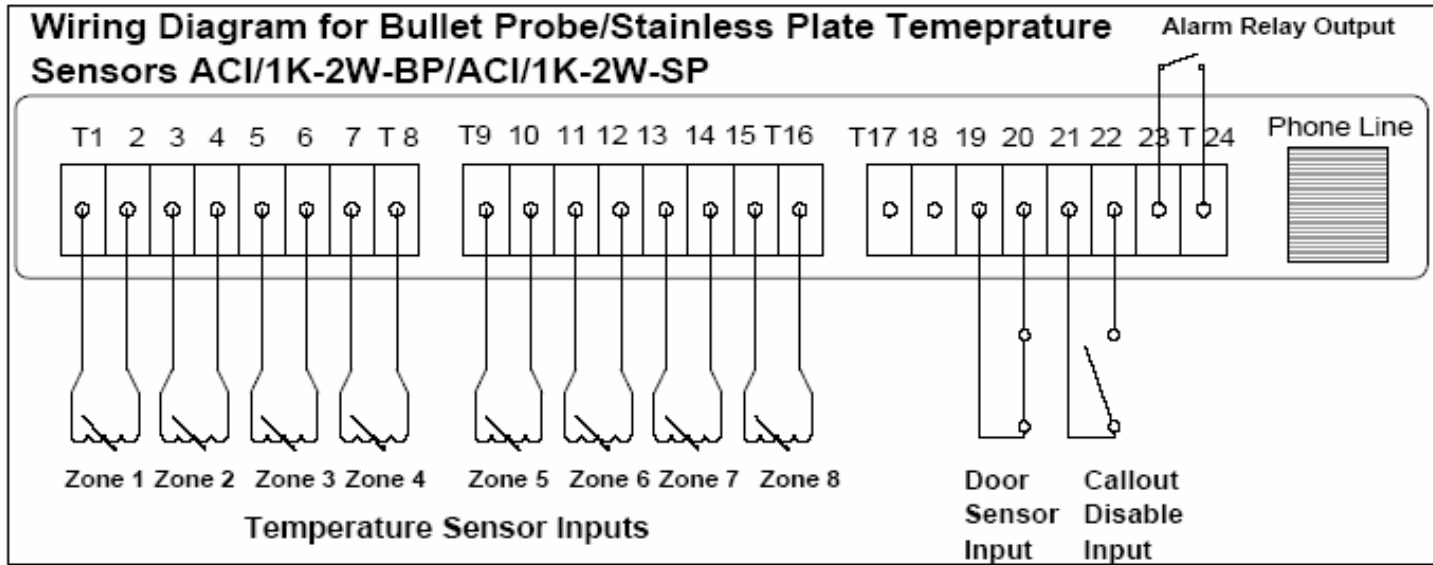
Wiring Diagram for Bullet Probe/Stainless Plate Temeprature Sensors ACI/1K-2W-BP/ACI/1K-2W-SP

Alarm Relay Output

T1 2 3 4 5 6 7 T8

T9 10 11 12 13 14 15 T16

T17 18 19 20 21 22 23 T 24

Phone Line

Zone 1 Zone 2 Zone 3 Zone 4

Zone 5 Zone 6 Zone 7 Zone 8

Temperature Sensor Inputs

Door Sensor Input

Callout Disable Input